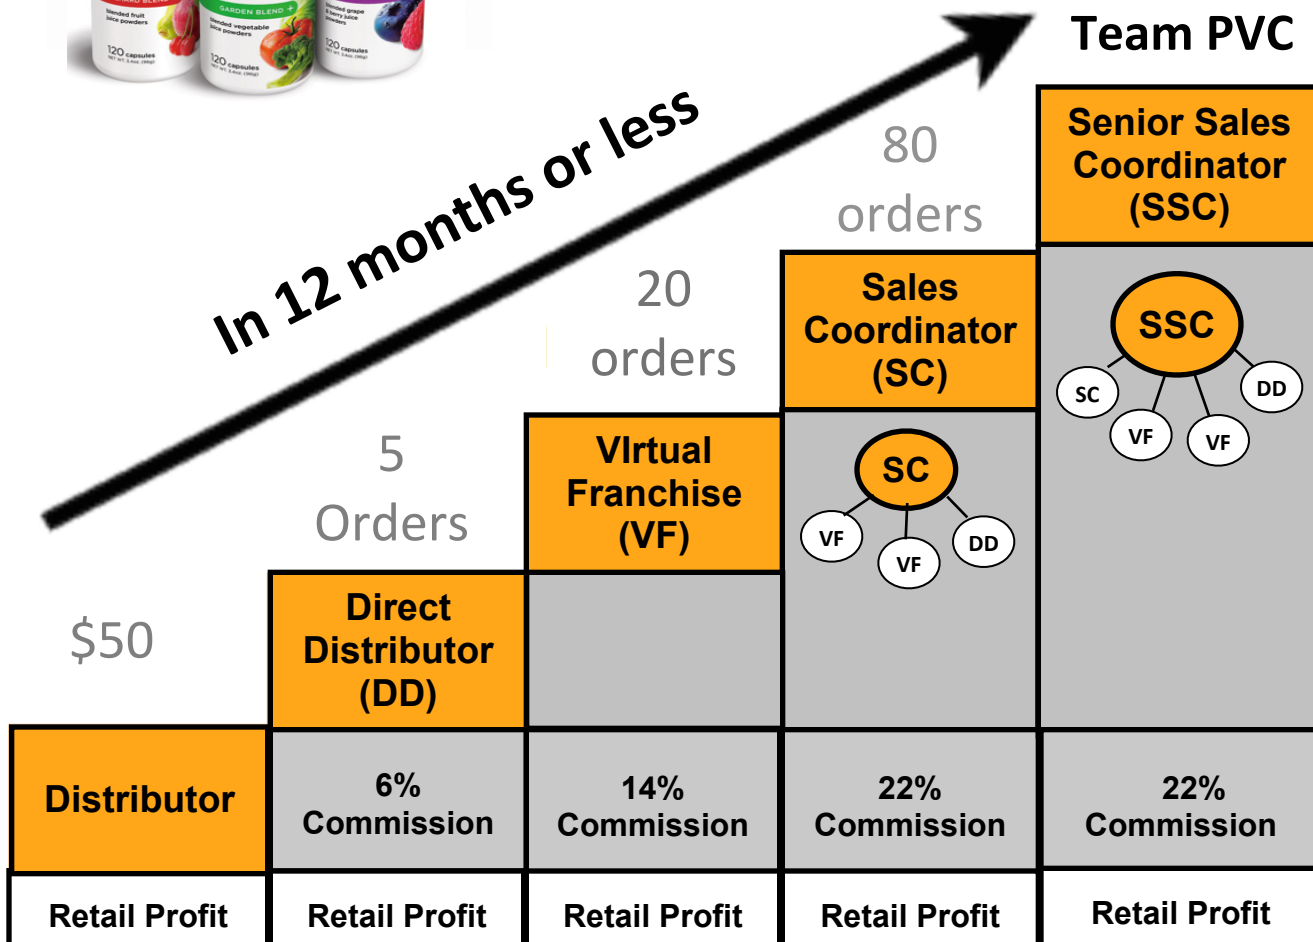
blended fruit juice powders
GARDEN BLEND +
blended vegetable juice powders
blended grape & berry juice powders
120 capsules
120 capsules
120 capsules

Team PVC

In 12 months or less

80 orders

Senior Sales Coordinator (SSC)

SSC
SC
DD
VF
VF

20 orders

Sales Coordinator (SC)

SC
VF
VF
DD

5 Orders

VIrtual Franchise (VF)

$50

Direct Distributor (DD)

Distributor

6% Commission

14% Commission

22% Commission

22% Commission

Retail Profit

Retail Profit

Retail Profit

Retail Profit

Retail Profit